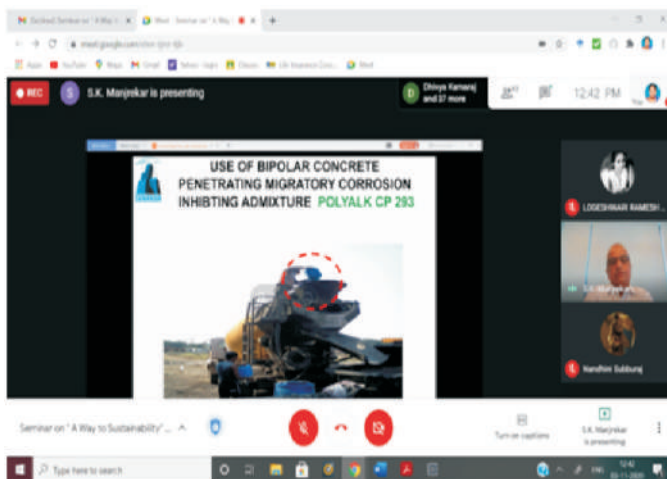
REC

S.K. Manjrekar is presenting

Dhivya Kamaraj and 37 more

12:42 PM

USE OF BIPOLAR CONCRETE PENETRATING MIGRATORY CORROSION INHIBTING ADMIXTURE POLYALK CP 293

LOGESHWARI RAMESH...

S.K. Manjrekar

Nandhini Subburaj

Seminar on 'A Way to Sustainability'...

Turn on captions

S.K. Manjrekar is presenting

Type here to search

12:42